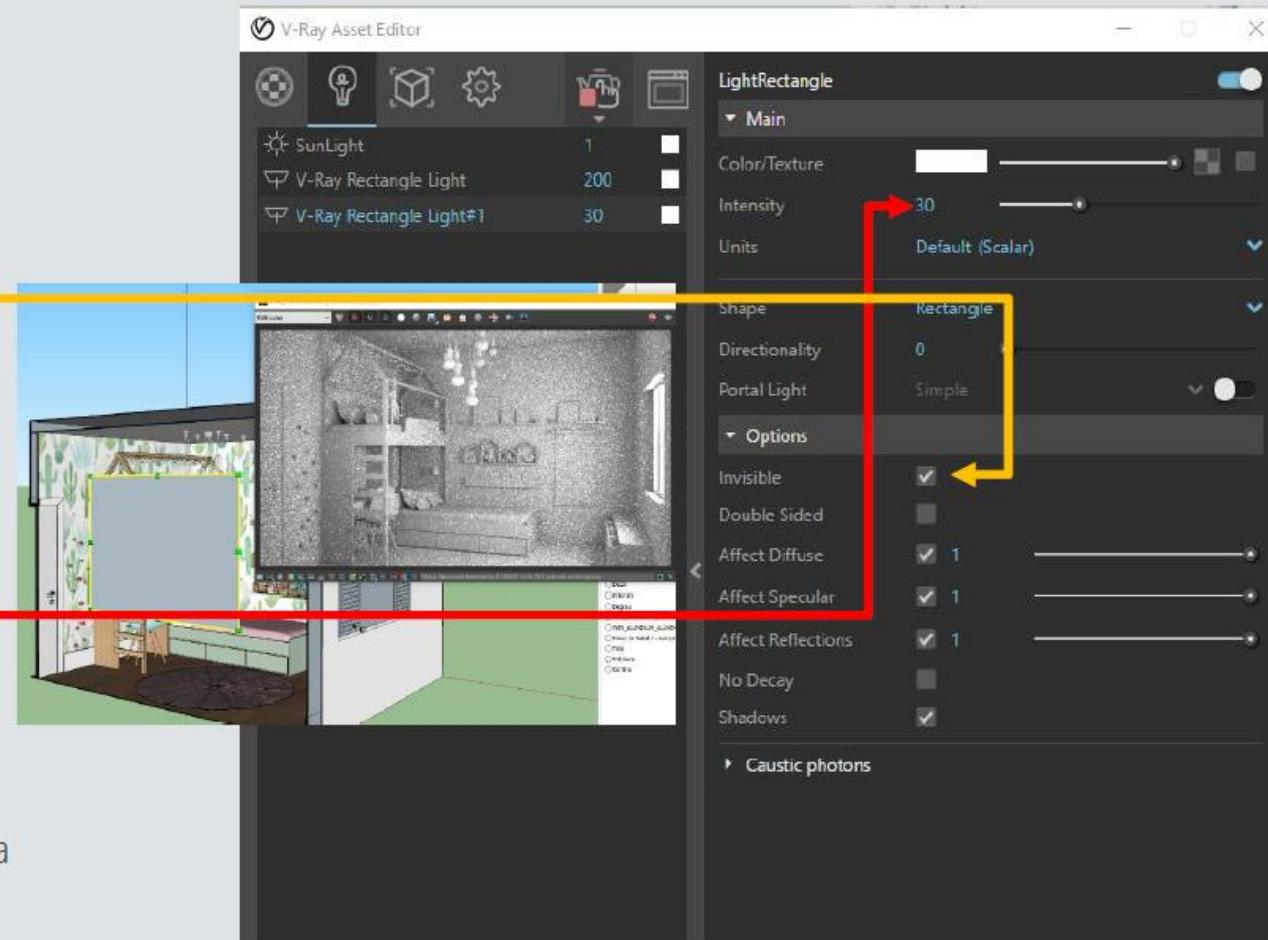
V-Ray Asset Editor

SunLight 1
V-Ray Rectangle Light 200
V-Ray Rectangle Light#1 30

LightRectangle
Main
Color/Texture
Intensity 30
Units Default (Scalar)
Shape Rectangle
Directionality 0
Portal Light Simple
Options
Invisible
Double Sided
Affect Diffuse 1
Affect Specular 1
Affect Reflections 1
No Decay
Shadows
Caustic photons

a